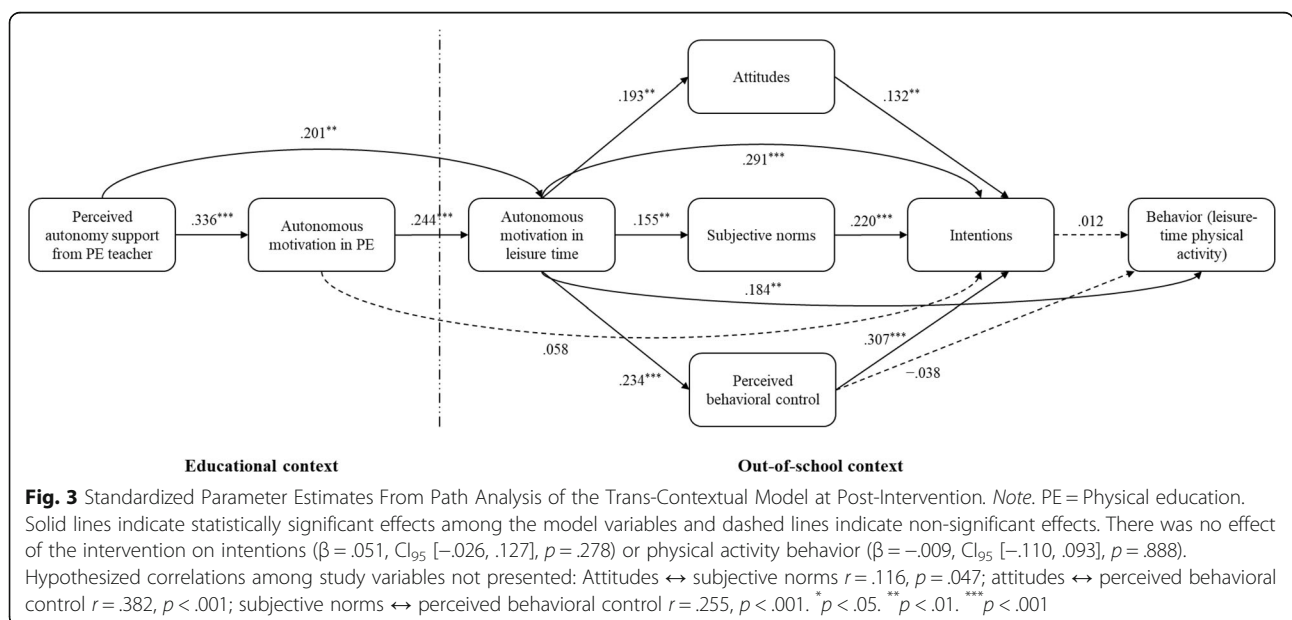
Attitudes

.193**

.132**

.201**

.291***

Perceived autonomy support from PE teacher

.336***

Autonomous motivation in PE

.244***

Autonomous motivation in leisure time

.155**

Subjective norms

.220***

Intentions

.012

Behavior (leisure-time physical activity)

.184**

.058

.307***

.234***

Perceived behavioral control

−.038

Educational context

Out-of-school context

**Fig. 3** Standardized Parameter Estimates From Path Analysis of the Trans-Contextual Model at Post-Intervention. *Note*. PE = Physical education. Solid lines indicate statistically significant effects among the model variables and dashed lines indicate non-significant effects. There was no effect of the intervention on intentions (β = .051, CI$_{95}$ [−.026, .127], *p* = .278) or physical activity behavior (β = −.009, CI$_{95}$ [−.110, .093], *p* = .888). Hypothesized correlations among study variables not presented: Attitudes ↔ subjective norms *r* = .116, *p* = .047; attitudes ↔ perceived behavioral control *r* = .382, *p* < .001; subjective norms ↔ perceived behavioral control *r* = .255, *p* < .001. $^{*}p$ < .05. $^{**}p$ < .01. $^{***}p$ < .001